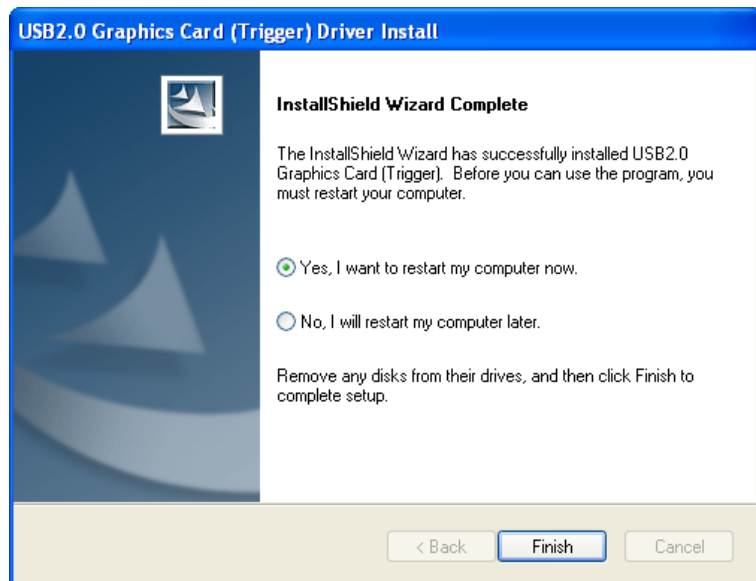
USB2.0 Graphics Card (Trigger) Driver Install

InstallShield Wizard Complete

The InstallShield Wizard has successfully installed USB2.0 Graphics Card (Trigger). Before you can use the program, you must restart your computer.

Yes, I want to restart my computer now.

No, I will restart my computer later.

Remove any disks from their drives, and then click Finish to complete setup.

< Back

Finish

Cancel